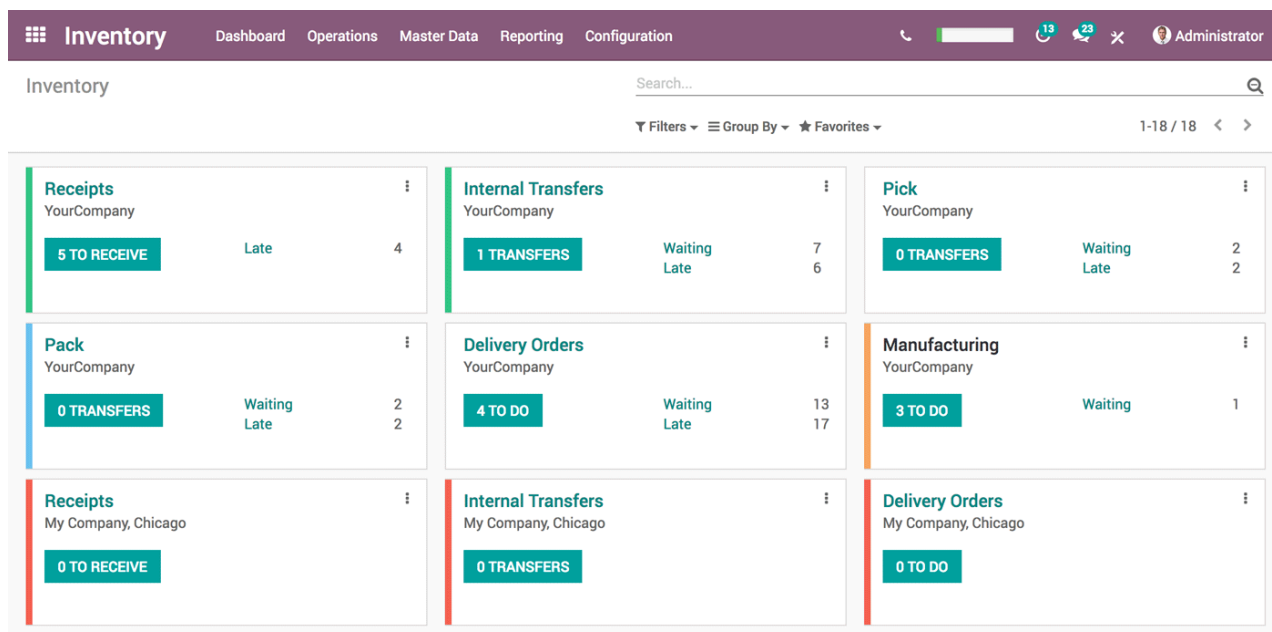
Inventory Dashboard Operations Master Data Reporting Configuration 13 23 Administrator

Inventory

Search...

Filters Group By Favorites 1-18 / 18

Receipts
YourCompany
5 TO RECEIVE
Late 4

Internal Transfers
YourCompany
1 TRANSFERS
Waiting 7
Late 6

Pick
YourCompany
0 TRANSFERS
Waiting 2
Late 2

Pack
YourCompany
0 TRANSFERS
Waiting 2
Late 2

Delivery Orders
YourCompany
4 TO DO
Waiting 13
Late 17

Manufacturing
YourCompany
3 TO DO
Waiting 1

Receipts
My Company, Chicago
0 TO RECEIVE

Internal Transfers
My Company, Chicago
0 TRANSFERS

Delivery Orders
My Company, Chicago
0 TO DO